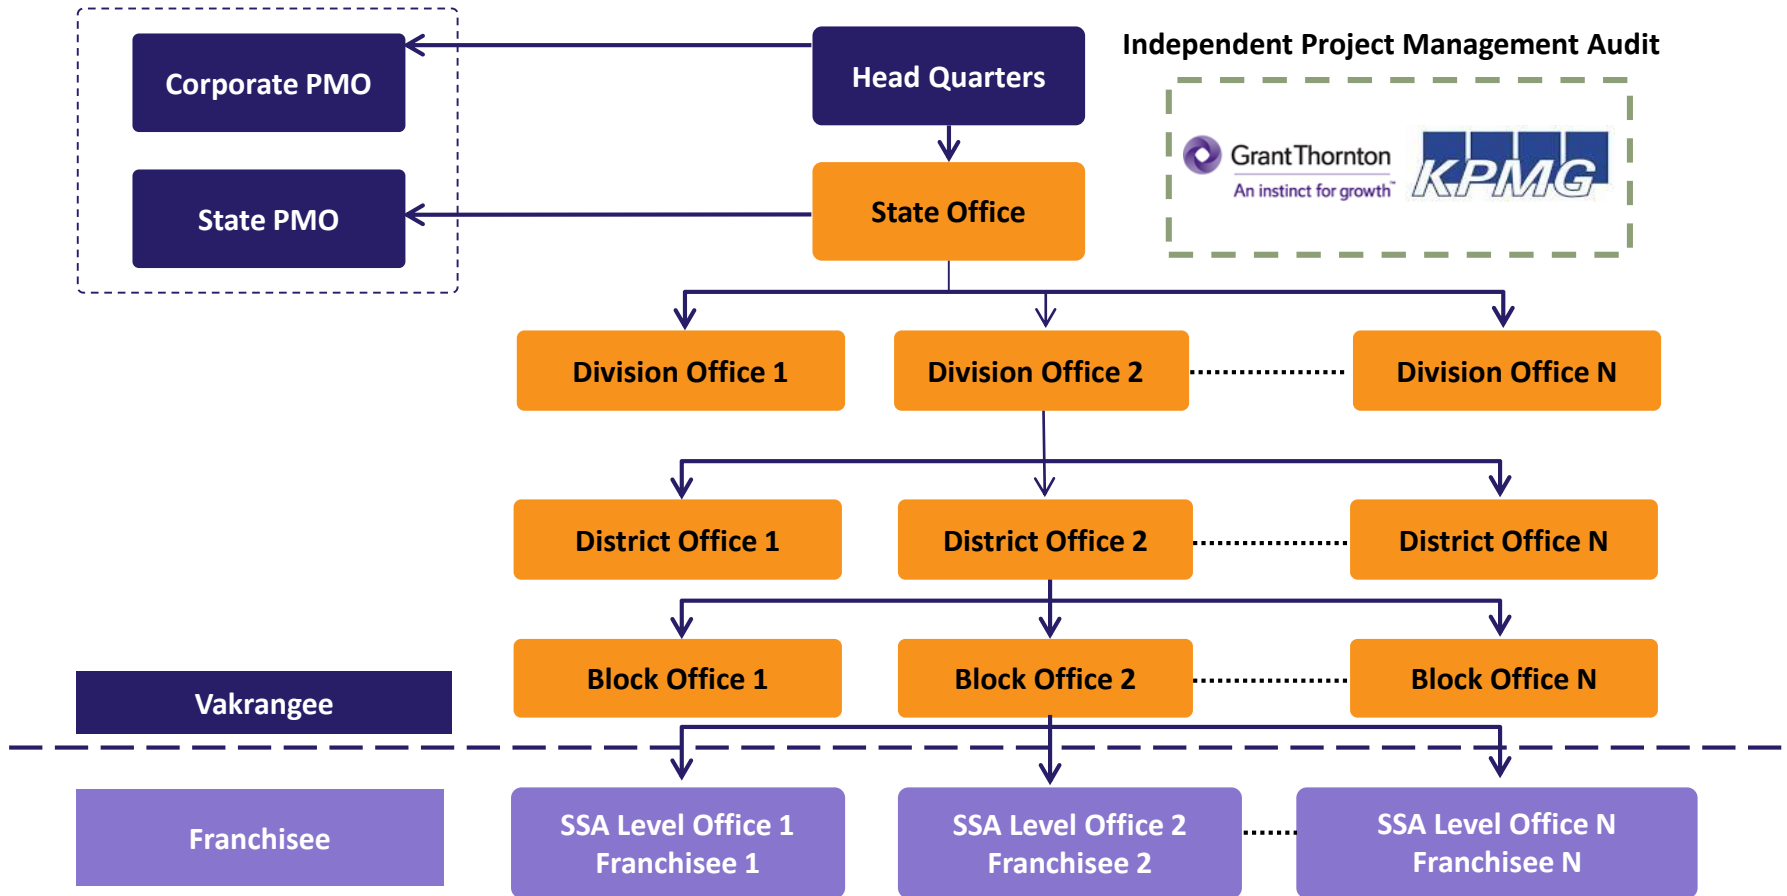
Corporate PMO

State PMO

Head Quarters

State Office

Independent Project Management Audit

GrantThornton
An instinct for growth™

KPMG

Division Office 1

Division Office 2

Division Office N

District Office 1

District Office 2

District Office N

Block Office 1

Block Office 2

Block Office N

Vakrangee

Franchisee

SSA Level Office 1 Franchisee 1

SSA Level Office 2 Franchisee 2

SSA Level Office N Franchisee N